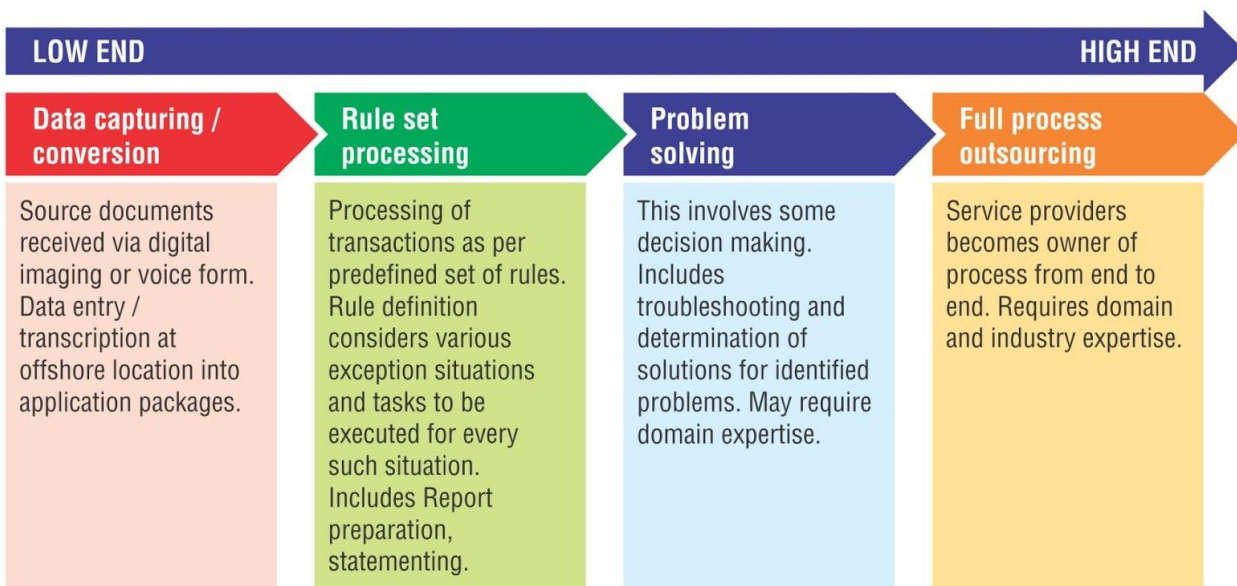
LOW END

HIGH END

Data capturing / conversion

Source documents received via digital imaging or voice form. Data entry / transcription at offshore location into application packages.

Rule set processing

Processing of transactions as per predefined set of rules. Rule definition considers various exception situations and tasks to be executed for every such situation. Includes Report preparation, statementing.

Problem solving

This involves some decision making. Includes troubleshooting and determination of solutions for identified problems. May require domain expertise.

Full process outsourcing

Service providers becomes owner of process from end to end. Requires domain and industry expertise.